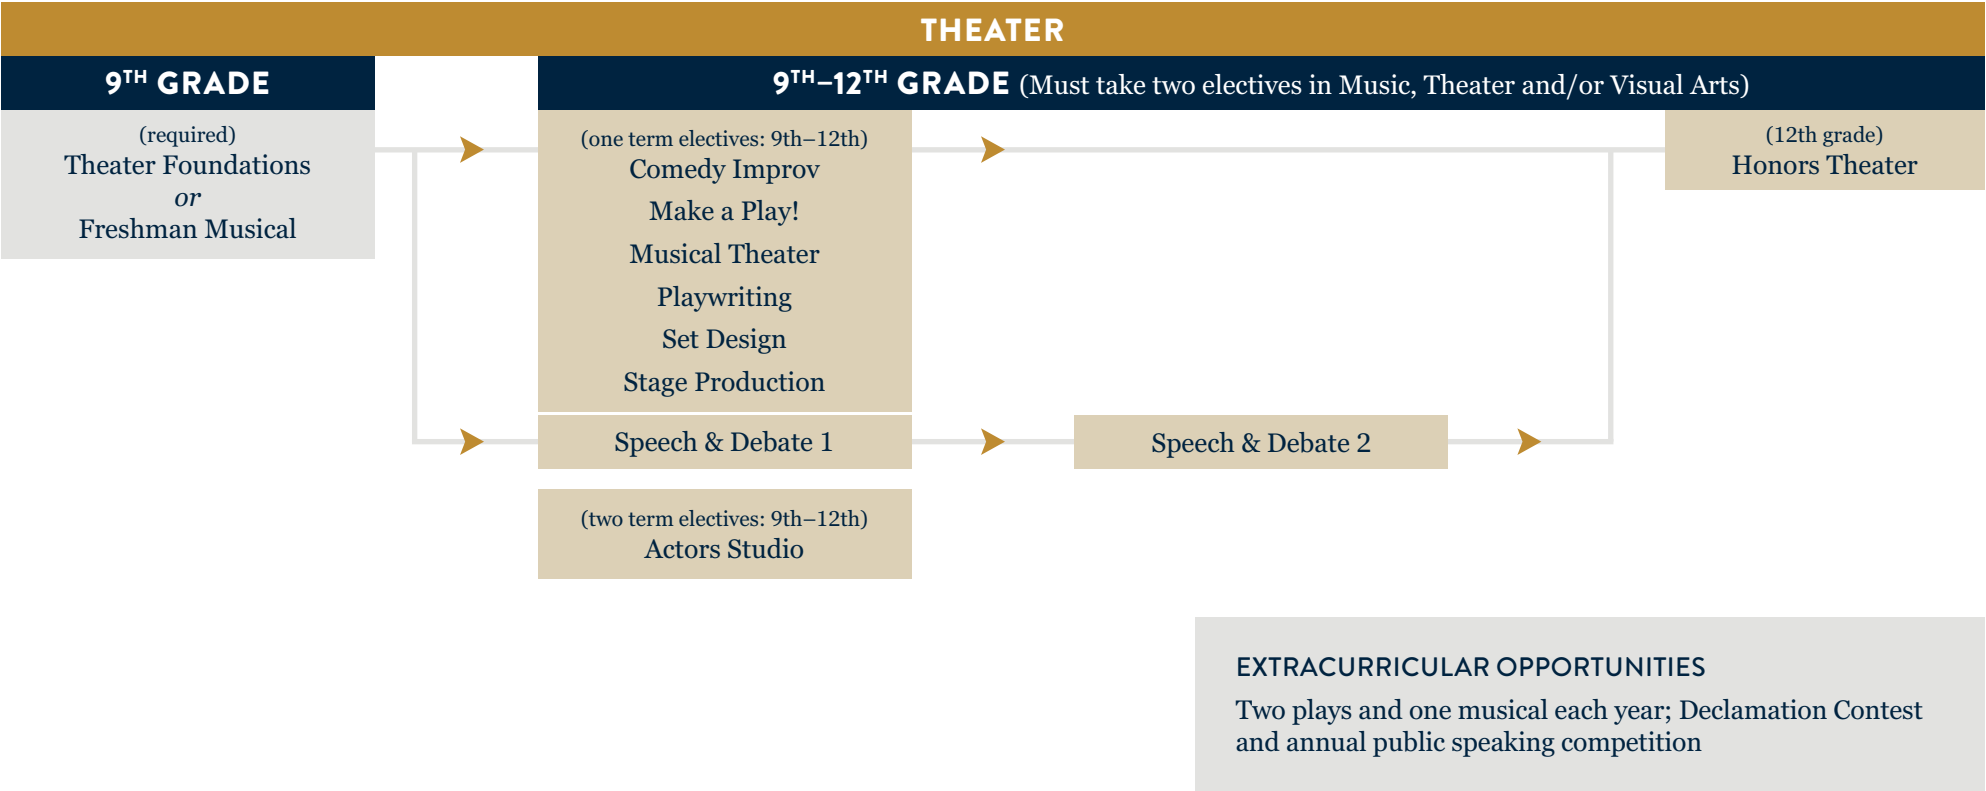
THEATER

9$^{TH}$ GRADE

9$^{TH}$–12$^{TH}$ GRADE (Must take two electives in Music, Theater and/or Visual Arts)

(required)
Theater Foundations
*or*
Freshman Musical

(one term electives: 9th–12th)
Comedy Improv
Make a Play!
Musical Theater
Playwriting
Set Design
Stage Production

(12th grade)
Honors Theater

Speech & Debate 1

Speech & Debate 2

(two term electives: 9th–12th)
Actors Studio

EXTRACURRICULAR OPPORTUNITIES
Two plays and one musical each year; Declamation Contest and annual public speaking competition